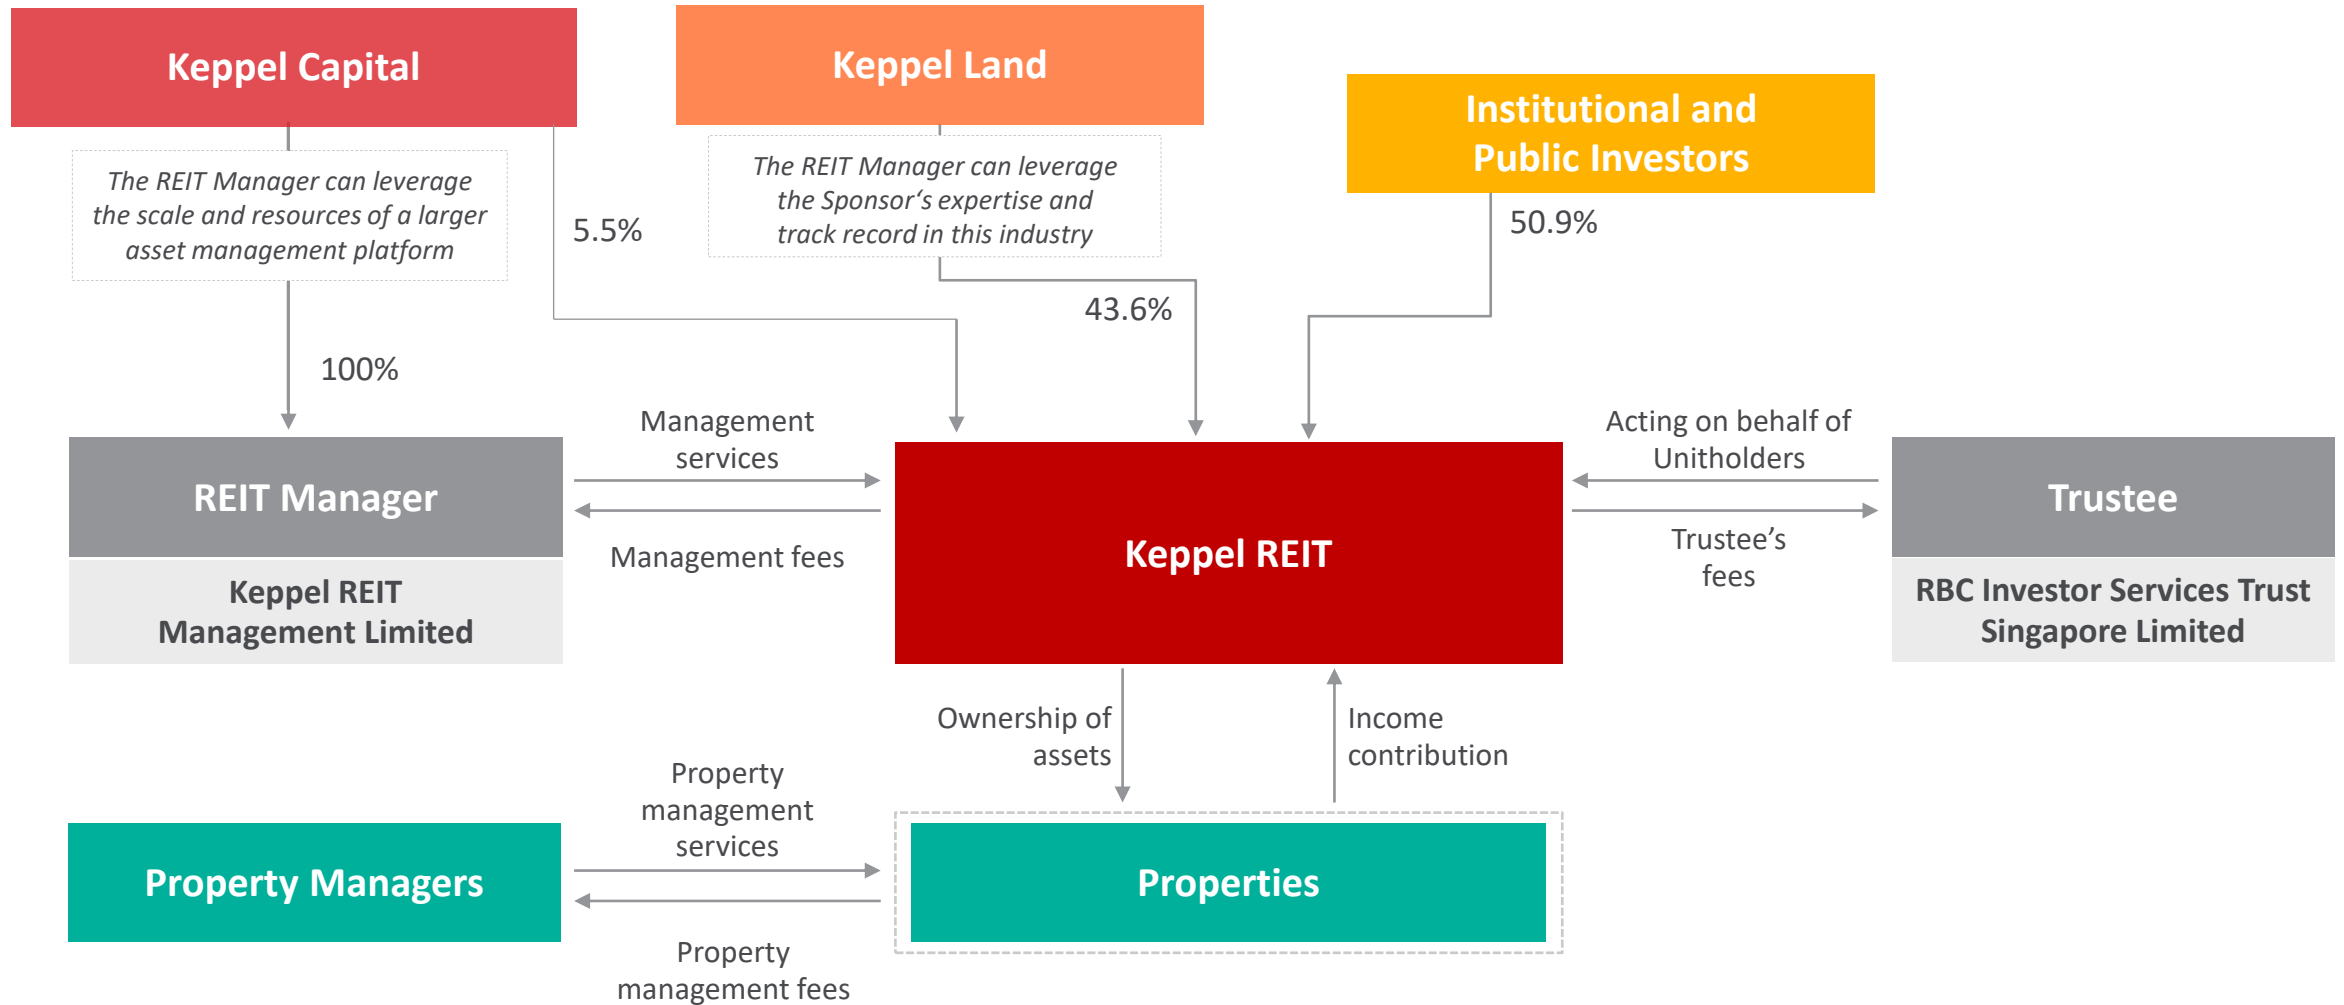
Keppel Capital

Keppel Land

Institutional and Public Investors

The REIT Manager can leverage the scale and resources of a larger asset management platform

5.5%

The REIT Manager can leverage the Sponsor's expertise and track record in this industry

50.9%

43.6%

100%

Management services

Acting on behalf of Unitholders

REIT Manager

Keppel REIT Management Limited

Management fees

Keppel REIT

Trustee

Trustee's fees

RBC Investor Services Trust Singapore Limited

Ownership of assets

Income contribution

Property management services

Property Managers

Properties

Property management fees